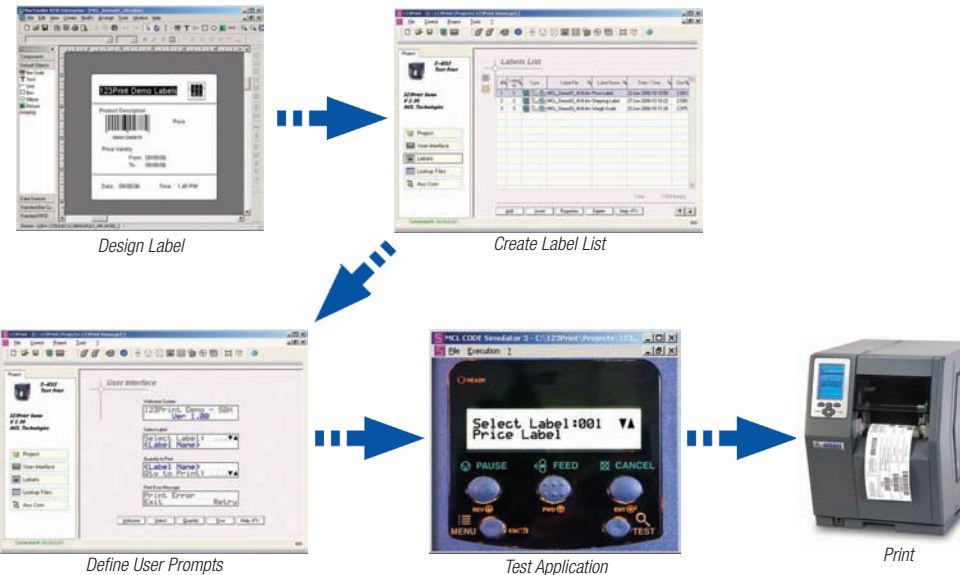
123Print Demo Labels

Product Description

Price

Price Validity
From: 09/08/06
To: 09/08/06

Date: 09/08/06 Time: 1:48 PM

Design Label

Labels List

Project

User Interface

Labels

Lookup Files

Aux Com

Create Label List

User Interface

123Print Demo - SDH
Ver 1.00

Select Label:
<Label Name>

<Label Name>
Qty to Print:

Print Error
Exit Retry

Project

User Interface

Labels

Lookup Files

Aux Com

Define User Prompts

MCL CODE Simulator 3 - C:\123Print\Projects\123...

File Execution ?

Select Label:001
Price Label

PAUSE

FEED

CANCEL

MENU

TEST

Test Application

Print